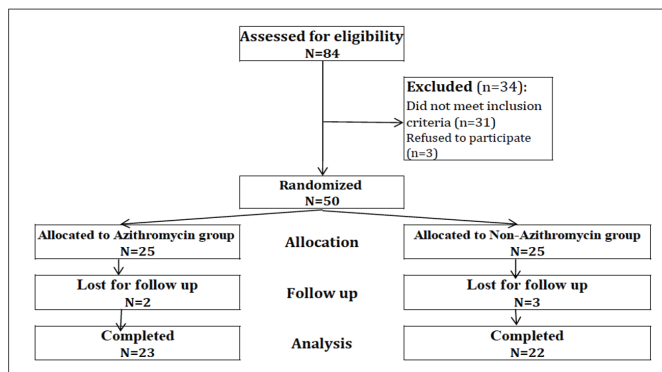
Assessed for eligibility
N=84

Excluded (n=34):
Did not meet inclusion criteria (n=31)
Refused to participate (n=3)

Randomized
N=50

Allocated to Azithromycin group
N=25

Allocation

Allocated to Non-Azithromycin group
N=25

Lost for follow up
N=2

Follow up

Lost for follow up
N=3

Completed
N=23

Analysis

Completed
N=22